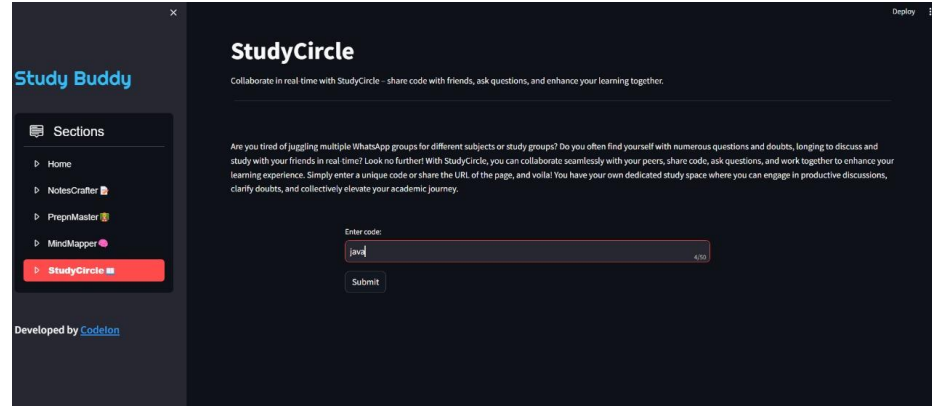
×

Study Buddy

Sections

Home

NotesCrafter

PrepnMaster

MindMapper

StudyCircle

Developed by Codelon

Deploy

StudyCircle

Collaborate in real-time with StudyCircle – share code with friends, ask questions, and enhance your learning together.

Are you tired of juggling multiple WhatsApp groups for different subjects or study groups? Do you often find yourself with numerous questions and doubts, longing to discuss and study with your friends in real-time? Look no further! With StudyCircle, you can collaborate seamlessly with your peers, share code, ask questions, and work together to enhance your learning experience. Simply enter a unique code or share the URL of the page, and voila! You have your own dedicated study space where you can engage in productive discussions, clarify doubts, and collectively elevate your academic journey.

Enter code:

java

4/50

Submit